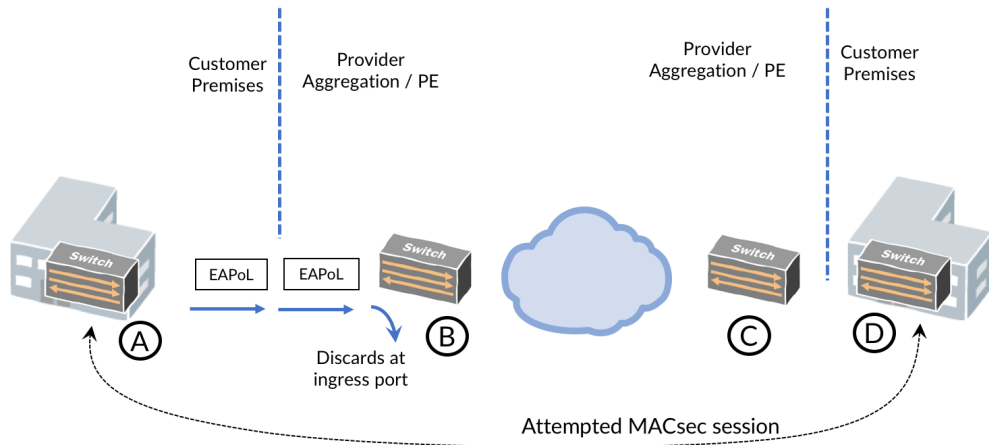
Customer Premises

Provider Aggregation / PE

Provider Aggregation / PE

Customer Premises

Switch

EAPoL

EAPoL

Switch

Switch

Switch

A

B

C

D

Discards at ingress port

Attempted MACsec session